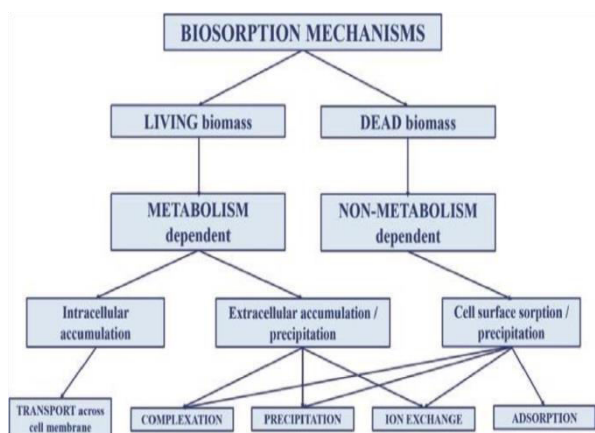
BIOSORPTION MECHANISMS

LIVING biomass

DEAD biomass

METABOLISM dependent

NON-METABOLISM dependent

Intracellular accumulation

Extracellular accumulation / precipitation

Cell surface sorption / precipitation

TRANSPORT across cell membrane

COMPLEXATION

PRECIPITATION

ION EXCHANGE

ADSORPTION